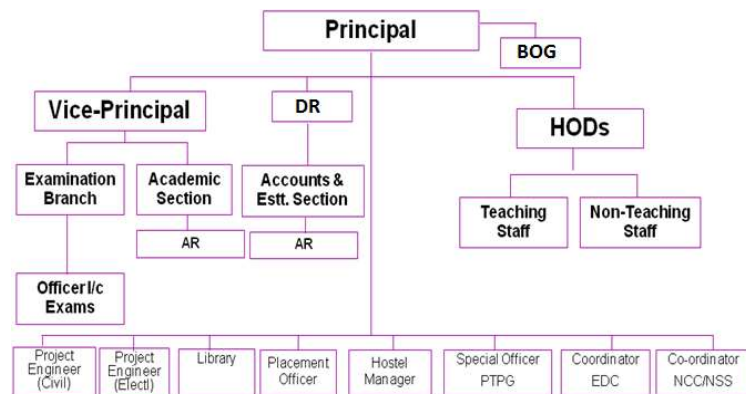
Principal

BOG

Vice-Principal

DR

HODs

Examination Branch

Academic Section

Accounts & Estt. Section

Teaching Staff

Non-Teaching Staff

AR

AR

Officer I/c Exams

Project Engineer (Civil)

Project Engineer (Electl)

Library

Placement Officer

Hostel Manager

Special Officer PTPG

Coordinator EDC

Co-ordinator NCC/NSS